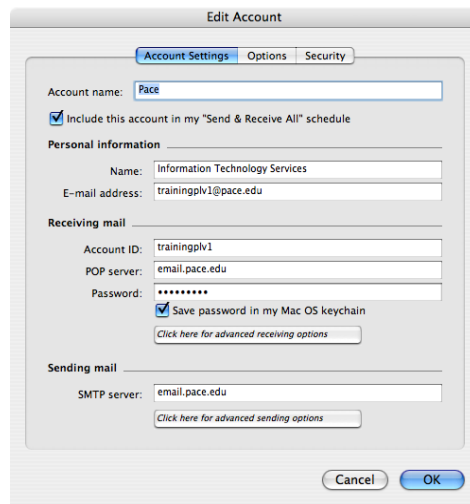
Edit Account

Account Settings | Options | Security

Account name: Pace

Include this account in my "Send & Receive All" schedule

Personal information

Name: Information Technology Services

E-mail address: trainingplv1@pace.edu

Receiving mail

Account ID: trainingplv1

POP server: email.pace.edu

Password: •••••••••

Save password in my Mac OS keychain

Click here for advanced receiving options

Sending mail

SMTP server: email.pace.edu

Click here for advanced sending options

Cancel | OK